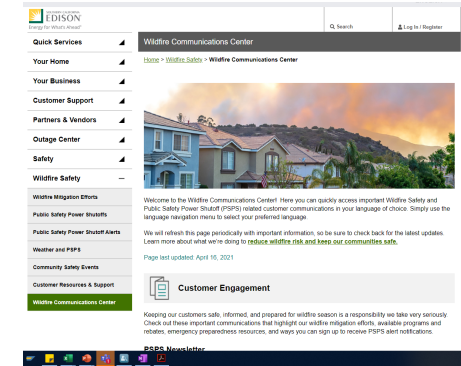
SOUTHERN CALIFORNIA
EDISON
Energy for What's Ahead

Search
Log In / Register

Quick Services
Your Home
Your Business
Customer Support
Partners & Vendors
Outage Center
Safety
Wildfire Safety
Wildfire Mitigation Efforts
Public Safety Power Shutoffs
Public Safety Power Shutoff Alerts
Weather and PSPS
Community Safety Events
Customer Resources & Support
Wildfire Communications Center

Wildfire Communications Center

Home > Wildfire Safety > Wildfire Communications Center

Welcome to the Wildfire Communications Center! Here you can quickly access important Wildfire Safety and Public Safety Power Shutoff (PSPS) related customer communications in your language of choice. Simply use the language navigation menu to select your preferred language.

We will refresh this page periodically with important information, so be sure to check back for the latest updates. Learn more about what we're doing to reduce wildfire risk and keep our communities safe.

Page last updated: April 16, 2021

Customer Engagement

Keeping our customers safe, informed, and prepared for wildfire season is a responsibility we take very seriously. Check out these important communications that highlight our wildfire mitigation efforts, available programs and rebates, emergency preparedness resources, and ways you can sign up to receive PSPS alert notifications.

PSPS Newsletter